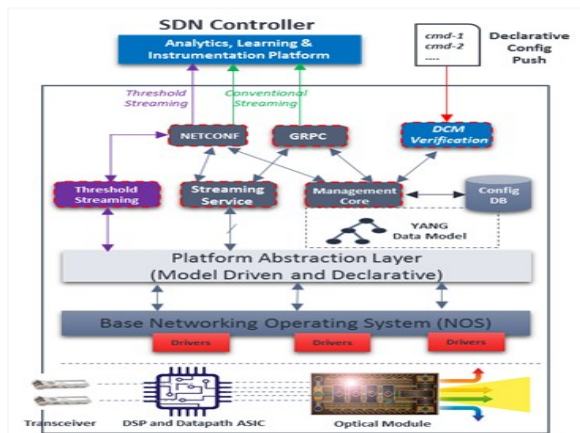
SDN Controller

Analytics, Learning & Instrumentation Platform

cmd-1
cmd-2
....

Declarative Config Push

Threshold Streaming

Conventional Streaming

NETCONF

GRPC

DCM Verification

Threshold Streaming

Streaming Service

Management Core

Config DB

YANG Data Model

Platform Abstraction Layer (Model Driven and Declarative)

Base Networking Operating System (NOS)

Drivers

Drivers

Drivers

Transceiver

DSP and Datapath ASIC

Optical Module